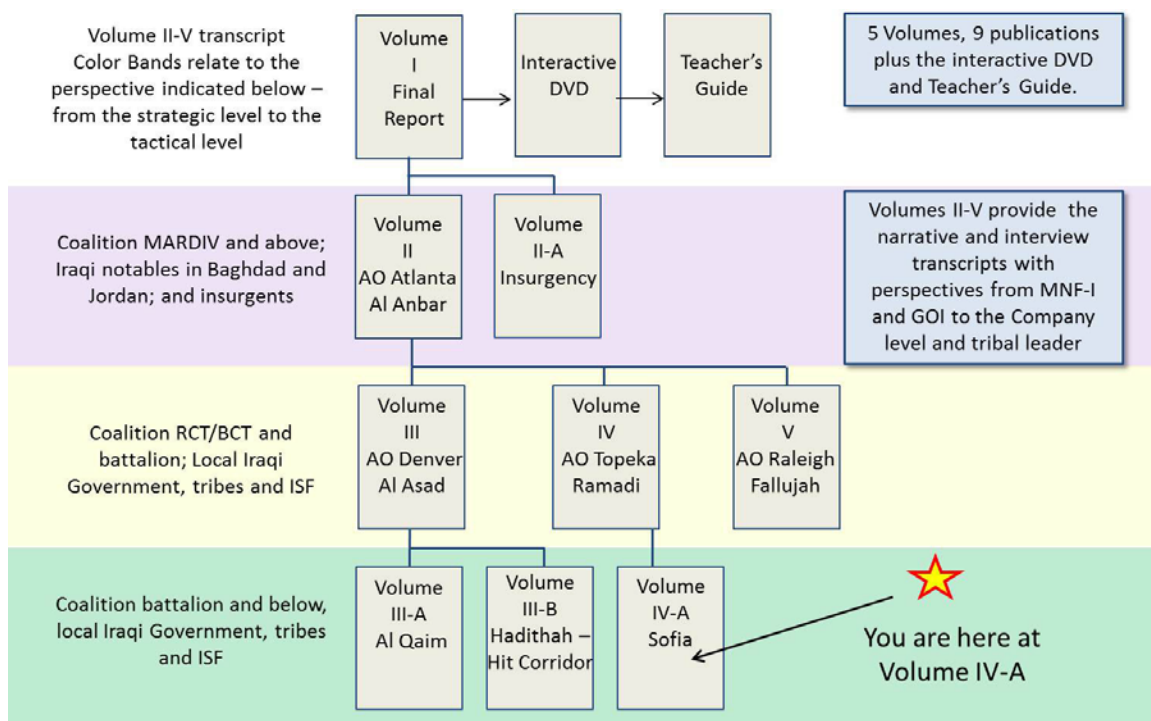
Volume II-V transcript Color Bands relate to the perspective indicated below – from the strategic level to the tactical level

Volume I Final Report

Interactive DVD

Teacher's Guide

5 Volumes, 9 publications plus the interactive DVD and Teacher's Guide.

Coalition MARDIV and above; Iraqi notables in Baghdad and Jordan; and insurgents

Volume II AO Atlanta Al Anbar

Volume II-A Insurgency

Volumes II-V provide the narrative and interview transcripts with perspectives from MNF-I and GOI to the Company level and tribal leader

Coalition RCT/BCT and battalion; Local Iraqi Government, tribes and ISF

Volume III AO Denver Al Asad

Volume IV AO Topeka Ramadi

Volume V AO Raleigh Fallujah

Coalition battalion and below, local Iraqi Government, tribes and ISF

Volume III-A Al Qaim

Volume III-B Hadithah – Hit Corridor

Volume IV-A Sofia

You are here at Volume IV-A